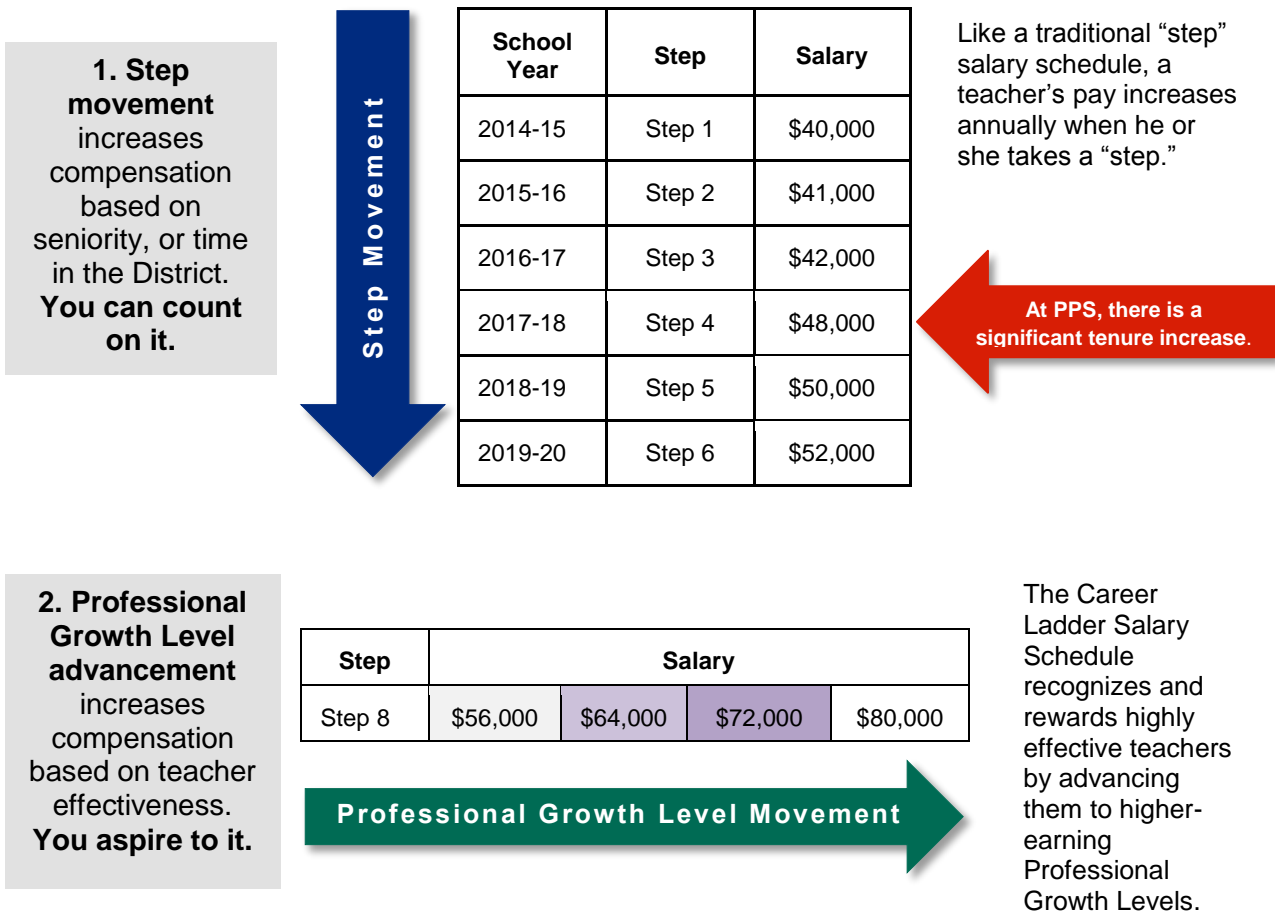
**1. Step movement** increases compensation based on seniority, or time in the District. **You can count on it.**

Step Movement

| School Year | Step | Salary |
|---|---|---|
| 2014-15 | Step 1 | \$40,000 |
| 2015-16 | Step 2 | \$41,000 |
| 2016-17 | Step 3 | \$42,000 |
| 2017-18 | Step 4 | \$48,000 |
| 2018-19 | Step 5 | \$50,000 |
| 2019-20 | Step 6 | \$52,000 |

Like a traditional "step" salary schedule, a teacher's pay increases annually when he or she takes a "step."

At PPS, there is a significant tenure increase.

**2. Professional Growth Level advancement** increases compensation based on teacher effectiveness. **You aspire to it.**

| Step | Salary | | | |
|---|---|---|---|---|
| Step 8 | \$56,000 | \$64,000 | \$72,000 | \$80,000 |

Professional Growth Level Movement

The Career Ladder Salary Schedule recognizes and rewards highly effective teachers by advancing them to higher-earning Professional Growth Levels.